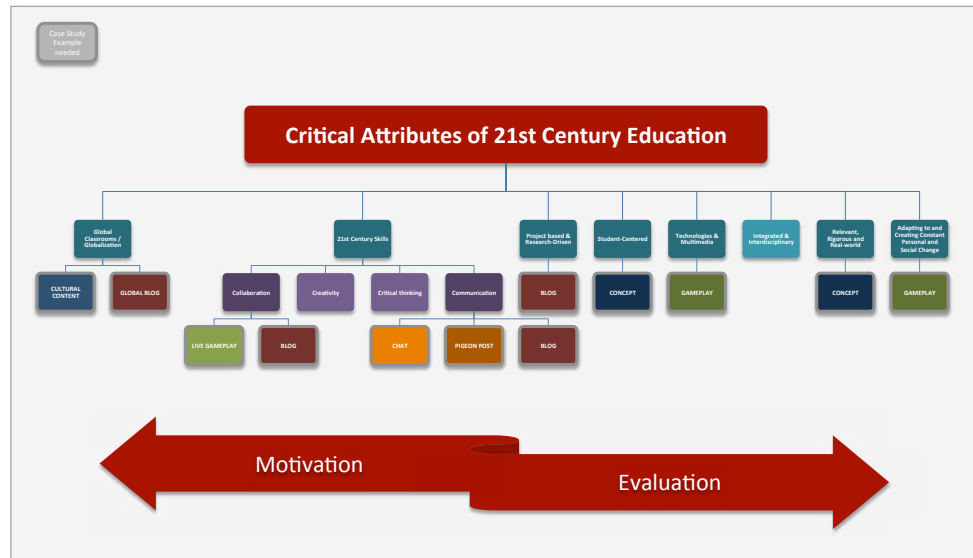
Case Study Example needed

Critical Attributes of 21st Century Education

Global Classrooms / Globalization

CULTURAL CONTENT

GLOBAL BLOG

21st Century Skills

Collaboration

LIVE GAMEPLAY

BLOG

Creativity

Critical thinking

Communication

CHAT

PIGEON POST

BLOG

Project based & Research-Driven

BLOG

Student-Centered

CONCEPT

Technologies & Multimedia

GAMEPLAY

Integrated & Interdisciplinary

Relevant, Rigorous and Real-world

CONCEPT

Adapting to and Creating Constant Personal and Social Change

GAMEPLAY

Motivation

Evaluation